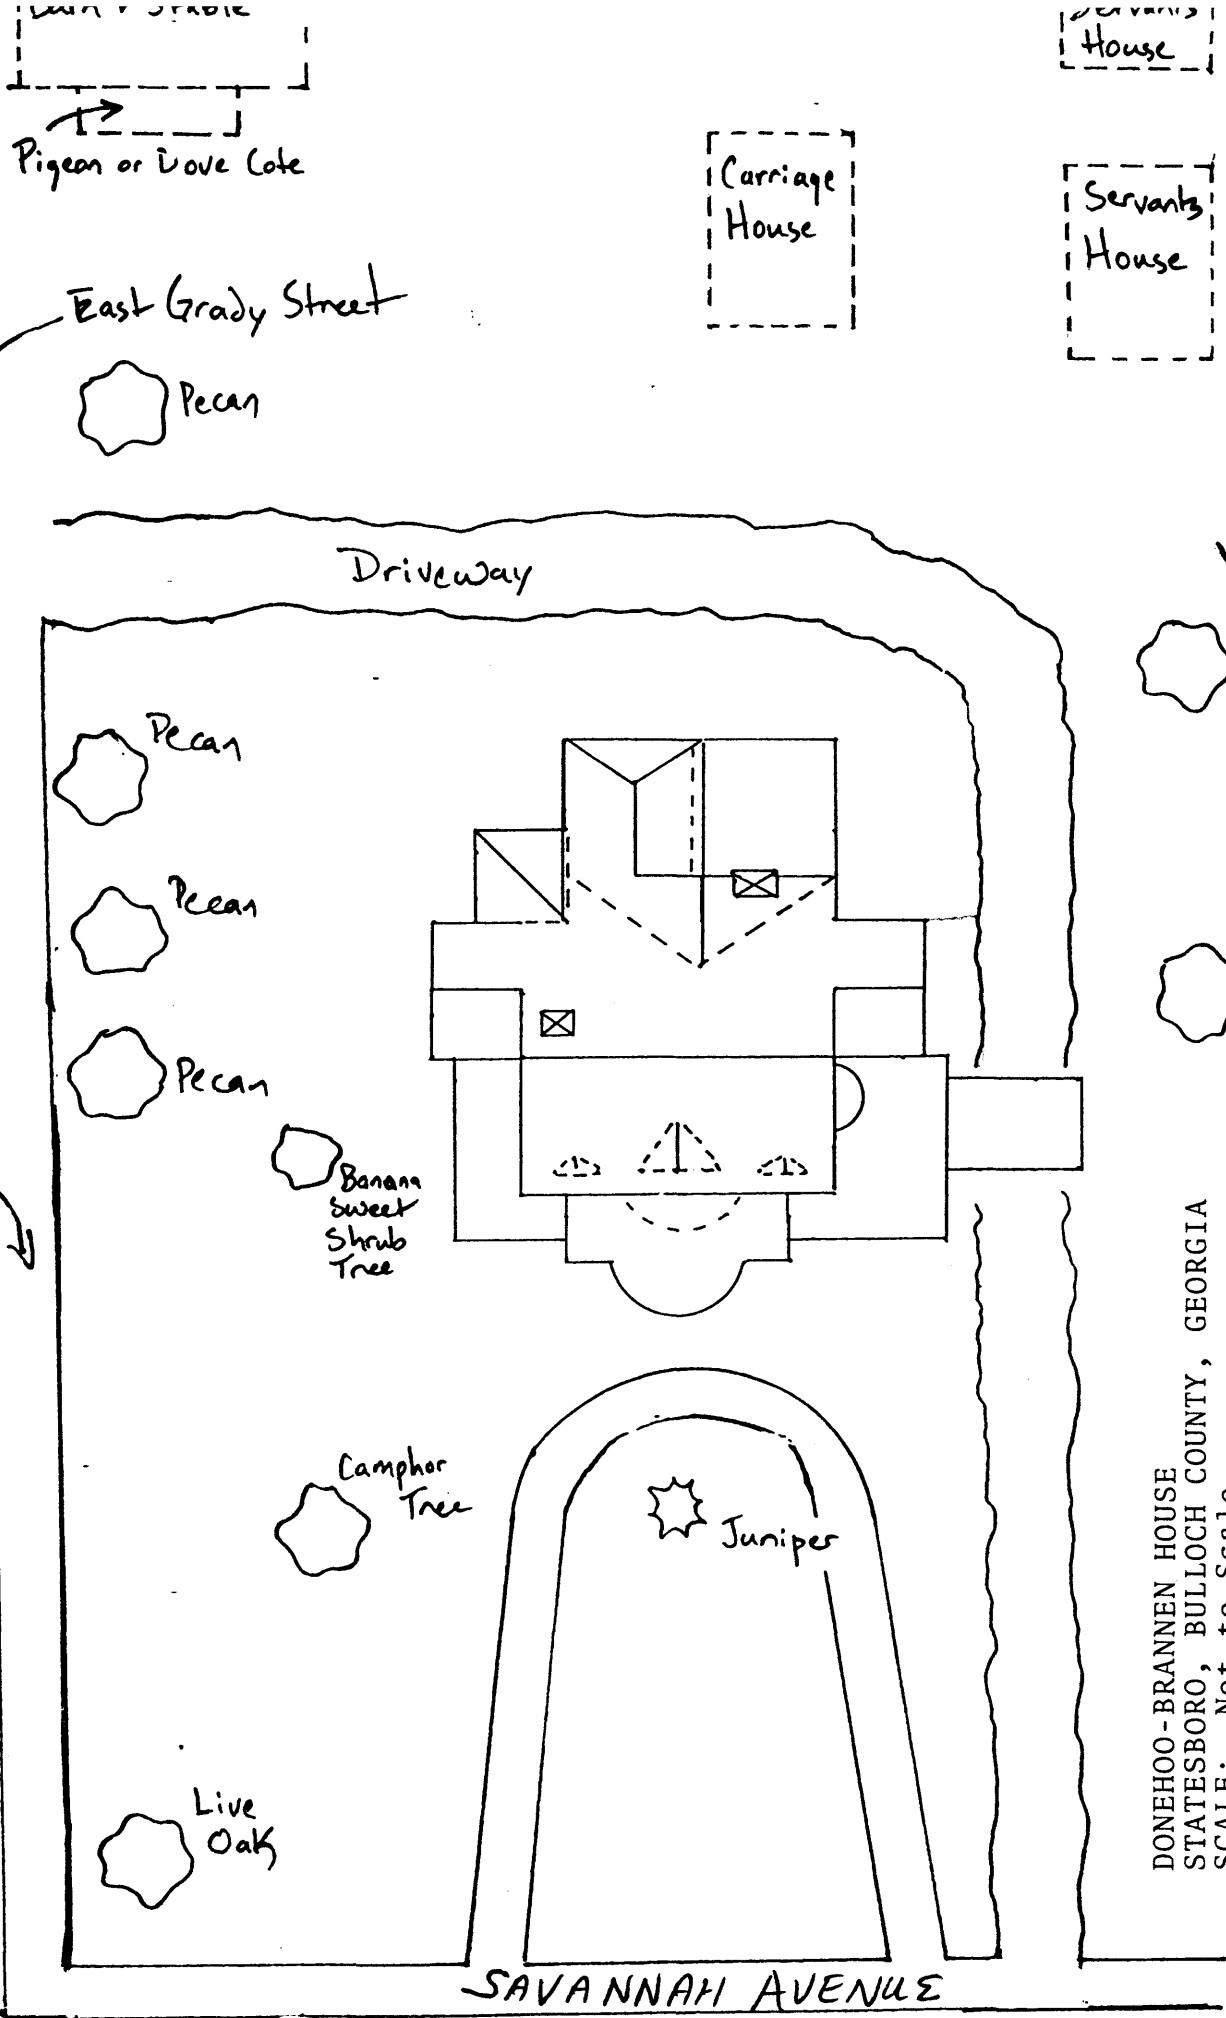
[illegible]
House

Pigeon or Dove Cote

Carriage House

Servants House

East Grady Street

Pecan

Driveway

Pecan

Pecan

Pecan

Banana Sweet Shrub Tree

Camphor Tree

Juniper

Live Oak

SAVANNAH AVENUE

DONEHOO-BRANNEN HOUSE
STATESBORO, BULLOCH COUNTY, GEORGIA
SCALE: Not to Scale